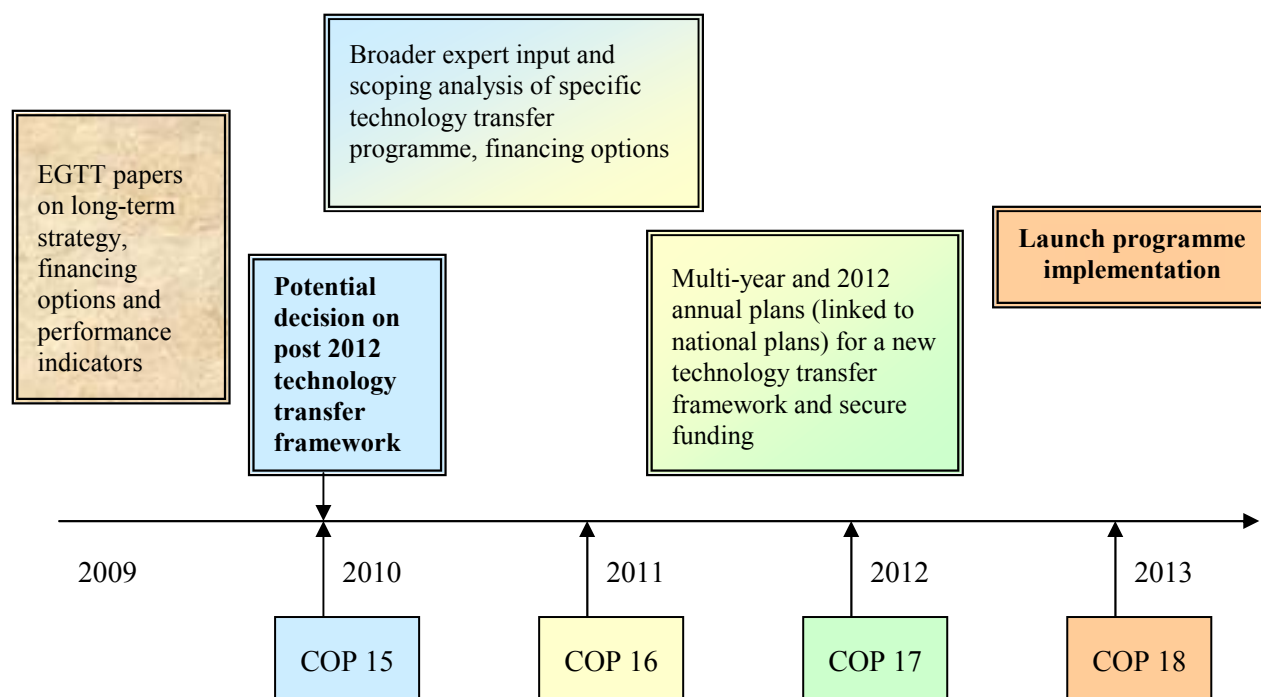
EGTT papers on long-term strategy, financing options and performance indicators

Broader expert input and scoping analysis of specific technology transfer programme, financing options

**Potential decision on post 2012 technology transfer framework**

Multi-year and 2012 annual plans (linked to national plans) for a new technology transfer framework and secure funding

**Launch programme implementation**

2009

2010

2011

2012

2013

COP 15

COP 16

COP 17

COP 18